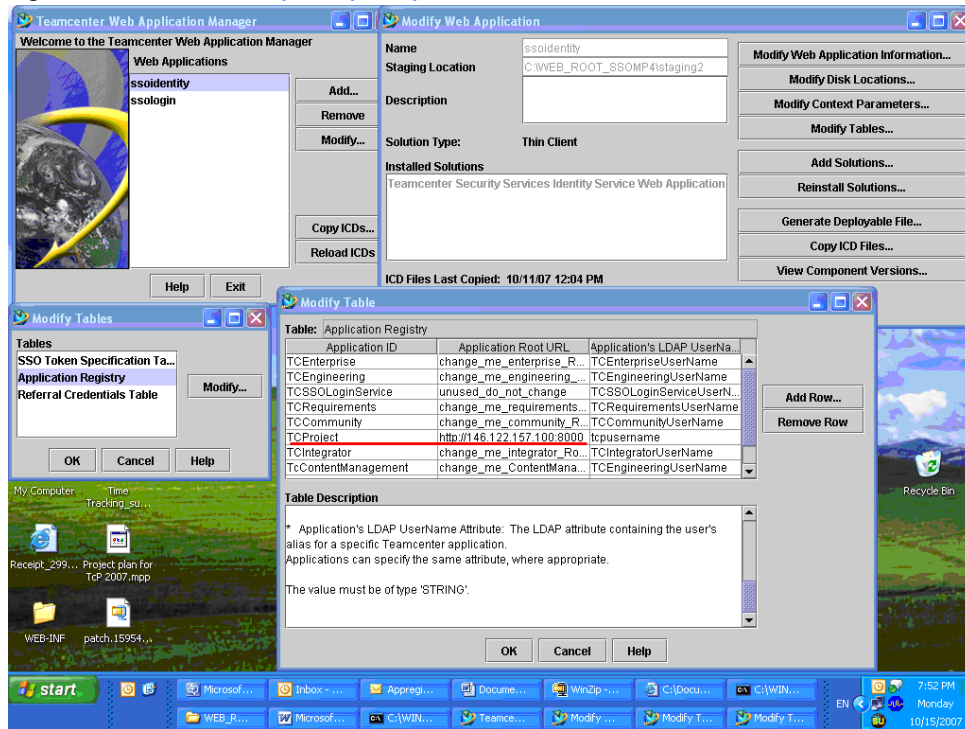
Teamcenter Web Application Manager

Welcome to the Teamcenter Web Application Manager

Web Applications

ssoidentity
ssologin

Add...
Remove
Modify...
Copy ICDs...
Reload ICDs

Help
Exit

Modify Web Application

Name: ssoidentity
Staging Location: C:\WEB_ROOT_SSOMP4\staging2
Description

Solution Type: Thin Client

Installed Solutions
Teamcenter Security Services Identity Service Web Application

ICD Files Last Copied: 10/11/07 12:04 PM

Modify Web Application Information...
Modify Disk Locations...
Modify Context Parameters...
Modify Tables...
Add Solutions...
Reinstall Solutions...
Generate Deployable File...
Copy ICD Files...
View Component Versions...

Modify Tables

Tables
SSO Token Specification Ta...
Application Registry
Referral Credentials Table

Modify...

OK
Cancel
Help

Modify Table

Table: Application Registry

| Application ID | Application Root URL | Application's LDAP UserNa... |
|---|---|---|
| TCEnterprise | change_me_enterprise_R... | TCEnterpriseUserName |
| TCEngineering | change_me_engineering_... | TCEngineeringUserName |
| TCSSOLoginService | unused_do_not_change | TCSSOLoginServiceUserN... |
| TCRequirements | change_me_requirements... | TCRequirementsUserName |
| TCCommunity | change_me_community_R... | TCCommunityUserName |
| TCProject | http://146.122.157.100:8000 | tcpusername |
| TCIntegrator | change_me_integrator_Ro... | TCIntegratorUserName |
| TcContentManagement | change_me_ContentMana... | TCEngineeringUserName |

Add Row...
Remove Row

Table Description

* Application's LDAP UserName Attribute: The LDAP attribute containing the user's alias for a specific Teamcenter application.
Applications can specify the same attribute, where appropriate.

The value must be of type 'STRING'.

OK
Cancel
Help

My Computer
Time Tracking_su...
Receipt_299...
Project plan for TcP 2007.mpp
WEB-INF
patch.15954...
Recycle Bin

start
Microsof...
Inbox - ...
Appregi...
Docume...
WinZip -...
C:\Docu...
C:\WIN...
WEB_R...
Microsof...
C:\WIN...
Teamce...
Modify ...
Modify T...
Modify T...
EN
7:52 PM
Monday
10/15/2007